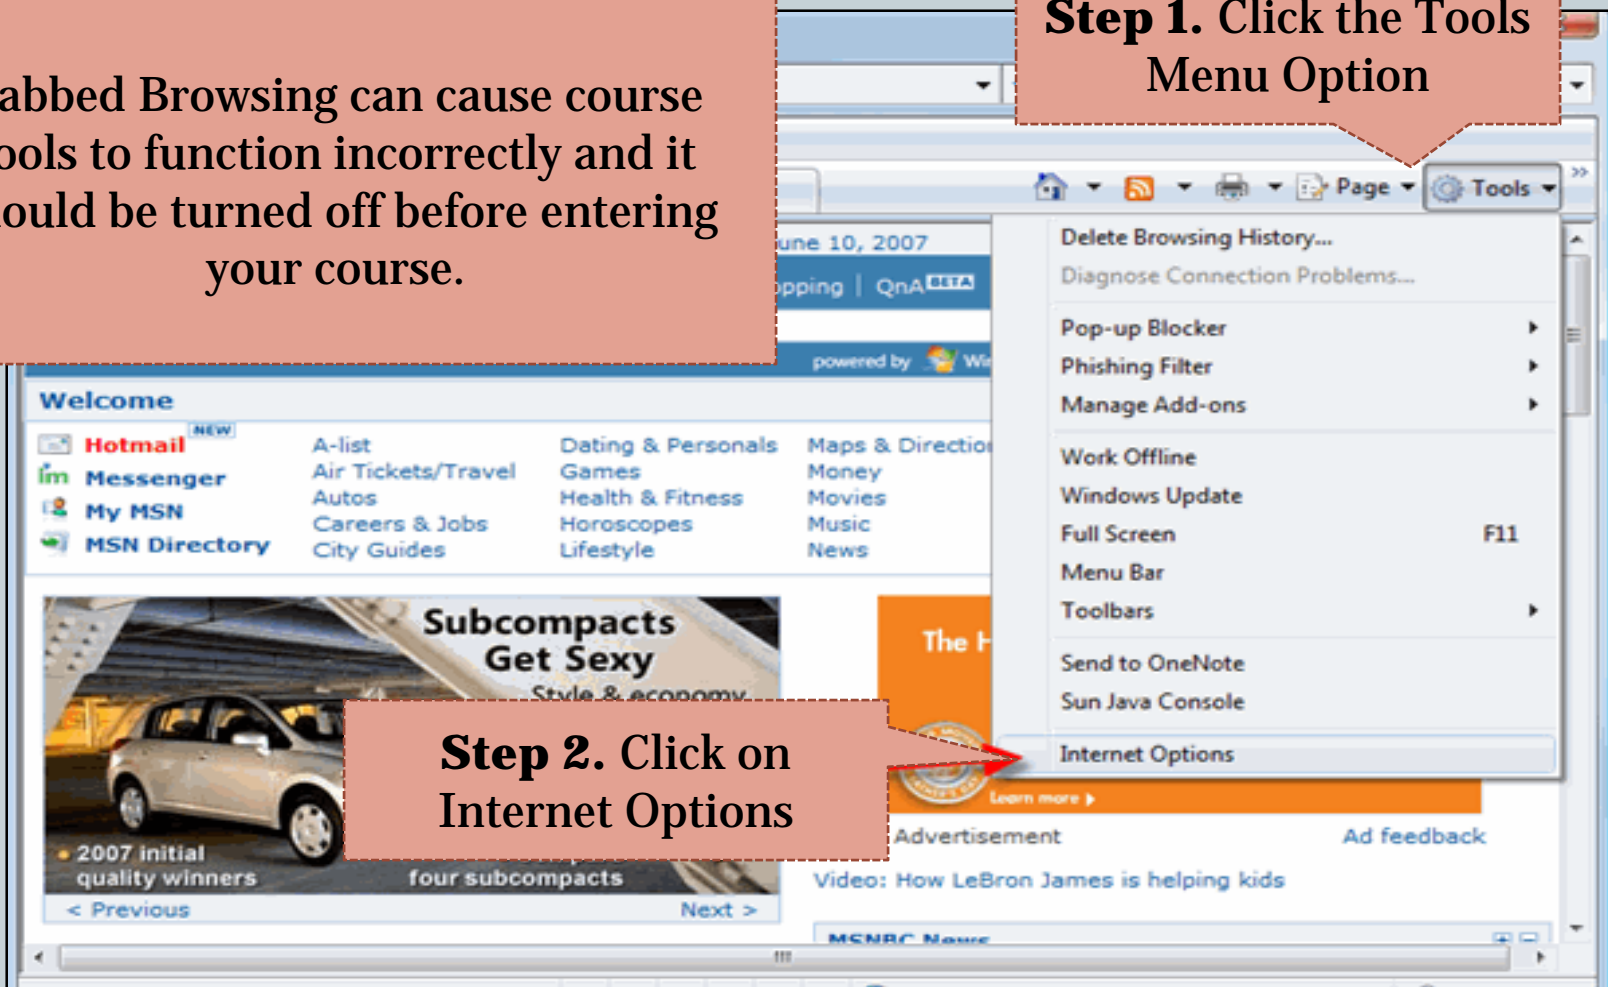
abbed Browsing can cause course ools to function incorrectly and it ould be turned off before entering your course.

**Step 1.** Click the Tools Menu Option

Page Tools

une 10, 2007

pping | QnA BETA

powered by Wi

Delete Browsing History...
Diagnose Connection Problems...
Pop-up Blocker
Phishing Filter
Manage Add-ons
Work Offline
Windows Update
Full Screen F11
Menu Bar
Toolbars
Send to OneNote
Sun Java Console
Internet Options

Welcome

NEW
Hotmail
Messenger
My MSN
MSN Directory

A-list
Air Tickets/Travel
Autos
Careers & Jobs
City Guides

Dating & Personals
Games
Health & Fitness
Horoscopes
Lifestyle

Maps & Directio
Money
Movies
Music
News

Subcompacts Get Sexy
Style & economy

The H

2007 initial quality winners

four subcompacts

< Previous Next >

**Step 2.** Click on Internet Options

Learn more

Advertisement Ad feedback

Video: How LeBron James is helping kids

MSNBC News